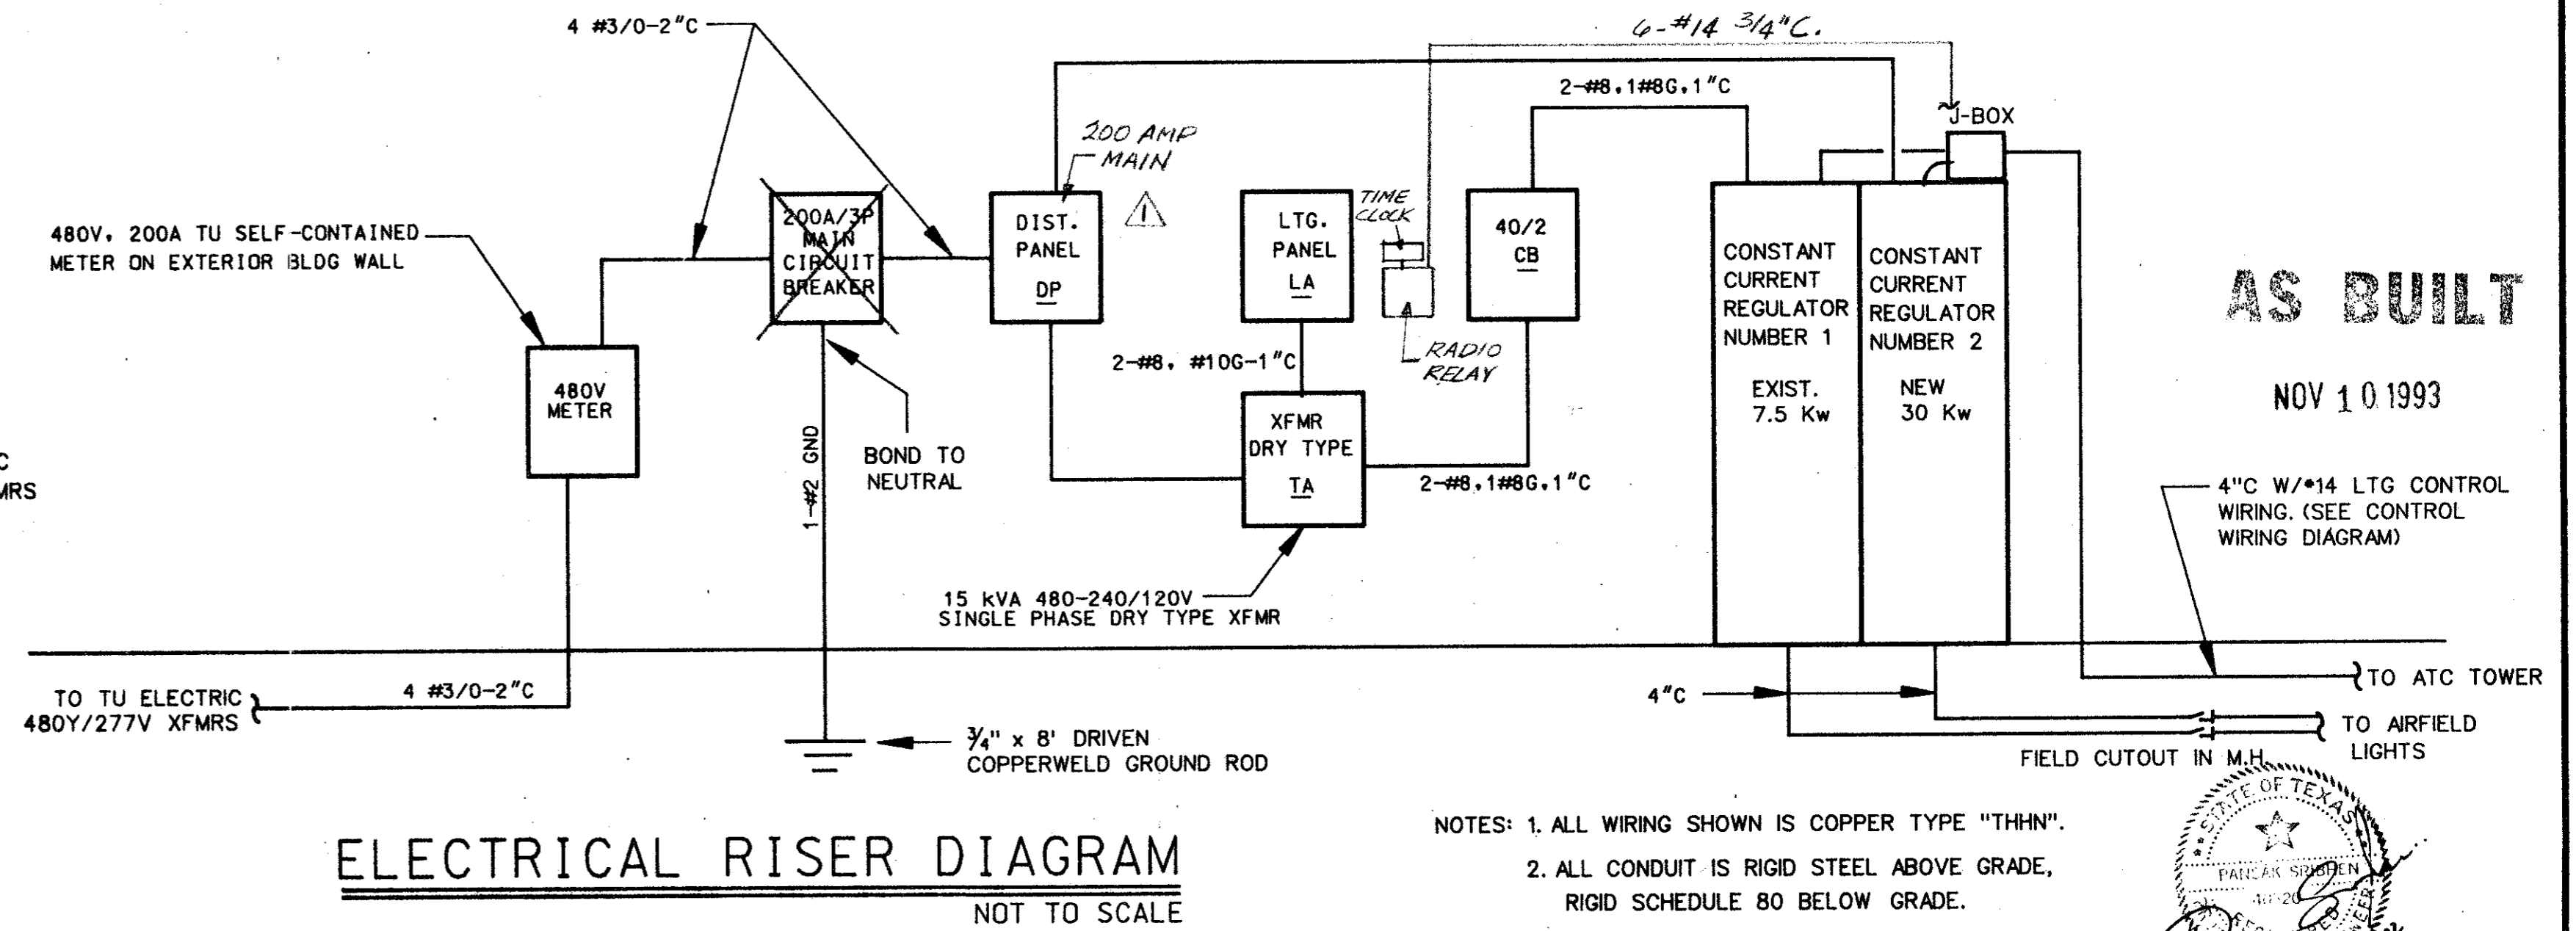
4 #3/0-2"C

6-#14 3/4"C.

2-#8, 1#8G, 1"C

J-BOX

200 AMP MAIN

480V, 200A TU SELF-CONTAINED METER ON EXTERIOR BLDG WALL

200A/3P MAIN CIRCUIT BREAKER

DIST. PANEL DP

1

LTG. PANEL LA

TIME CLOCK

40/2 CB

CONSTANT CURRENT REGULATOR NUMBER 1

EXIST. 7.5 Kw

CONSTANT CURRENT REGULATOR NUMBER 2

NEW 30 Kw

AS BUILT

NOV 10 1993

RADIO RELAY

480V METER

1-#2 GND

BOND TO NEUTRAL

2-#8, #10G-1"C

XFMR DRY TYPE TA

2-#8, 1#8G, 1"C

C
MRS

4"C W/#14 LTG CONTROL WIRING. (SEE CONTROL WIRING DIAGRAM)

15 kVA 480-240/120V SINGLE PHASE DRY TYPE XFMR

TO TU ELECTRIC 480Y/277V XFMRS

4 #3/0-2"C

4"C

TO ATC TOWER

TO AIRFIELD LIGHTS

FIELD CUTOUT IN M.H.

3/4" x 8' DRIVEN COPPERWELD GROUND ROD

ELECTRICAL RISER DIAGRAM

NOT TO SCALE

NOTES: 1. ALL WIRING SHOWN IS COPPER TYPE "THHN".
2. ALL CONDUIT IS RIGID STEEL ABOVE GRADE, RIGID SCHEDULE 80 BELOW GRADE.

STATE OF TEXAS
PANJAK SRIBHEN
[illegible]